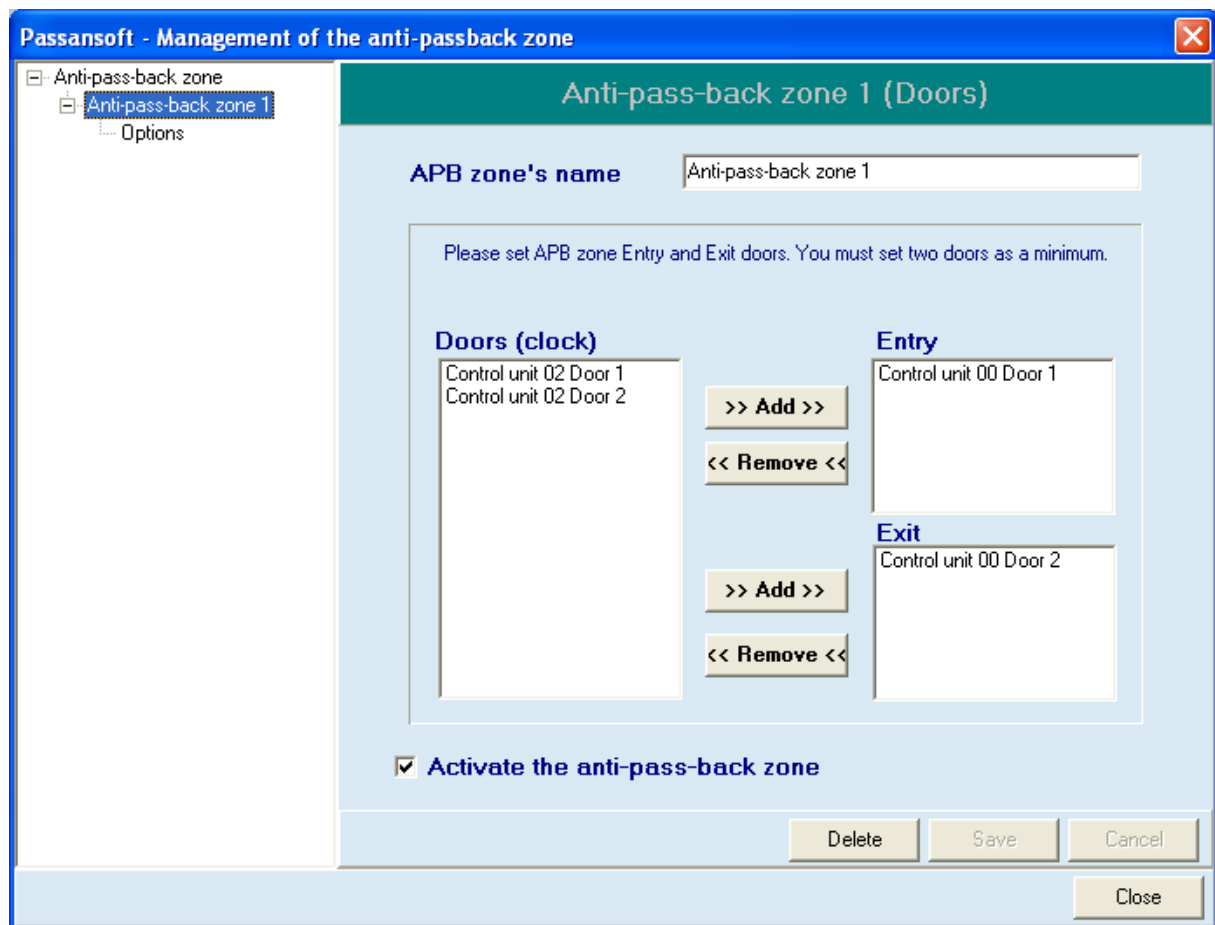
Passansoft - Management of the anti-passback zone

Anti-pass-back zone
Anti-pass-back zone 1
Options

Anti-pass-back zone 1 (Doors)

APB zone's name
Anti-pass-back zone 1

Please set APB zone Entry and Exit doors. You must set two doors as a minimum.

Doors (clock)
Control unit 02 Door 1
Control unit 02 Door 2

>> Add >>
<< Remove <<

Entry
Control unit 00 Door 1

>> Add >>
<< Remove <<

Exit
Control unit 00 Door 2

Activate the anti-pass-back zone

Delete
Save
Cancel

Close